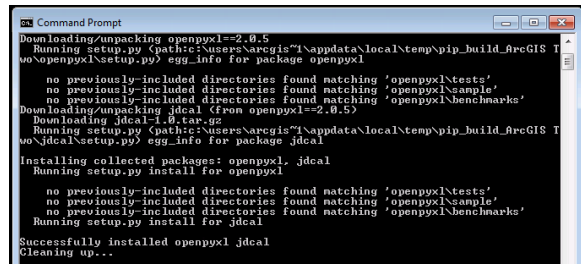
Command Prompt

Downloading/unpacking openpyxl==2.0.5
  Running setup.py (path:c:\users\arcgis~1\appdata\local\temp\pip_build_ArcGIS Two\openpyxl\setup.py) egg_info for package openpyxl

    no previously-included directories found matching 'openpyxl\tests'
    no previously-included directories found matching 'openpyxl\sample'
    no previously-included directories found matching 'openpyxl\benchmarks'
Downloading/unpacking jdcal (from openpyxl==2.0.5)
  Downloading jdcal-1.0.tar.gz
  Running setup.py (path:c:\users\arcgis~1\appdata\local\temp\pip_build_ArcGIS Two\jdcal\setup.py) egg_info for package jdcal

Installing collected packages: openpyxl, jdcal
  Running setup.py install for openpyxl

    no previously-included directories found matching 'openpyxl\tests'
    no previously-included directories found matching 'openpyxl\sample'
    no previously-included directories found matching 'openpyxl\benchmarks'
  Running setup.py install for jdcal

Successfully installed openpyxl jdcal
Cleaning up...